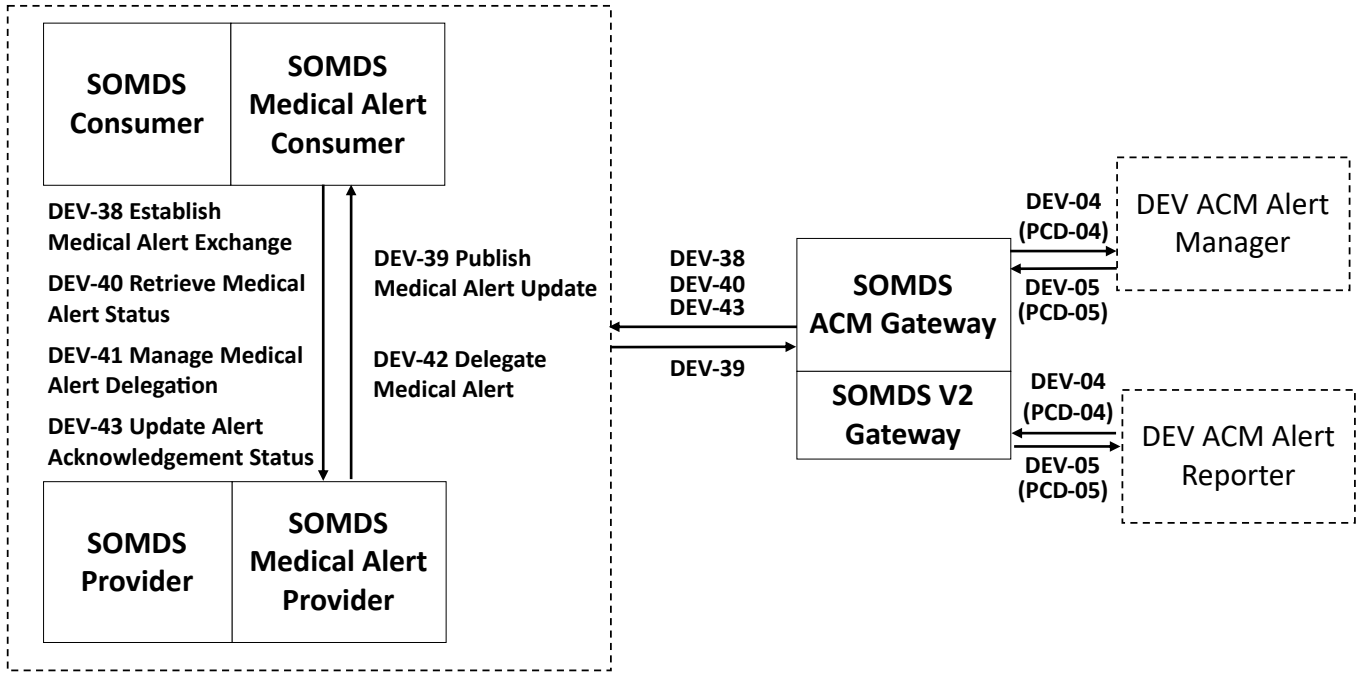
SOMDS Consumer

SOMDS Medical Alert Consumer

DEV-38 Establish Medical Alert Exchange

DEV-40 Retrieve Medical Alert Status

DEV-41 Manage Medical Alert Delegation

DEV-43 Update Alert Acknowledgement Status

DEV-39 Publish Medical Alert Update

DEV-42 Delegate Medical Alert

SOMDS Provider

SOMDS Medical Alert Provider

DEV-38
DEV-40
DEV-43

DEV-39

SOMDS ACM Gateway

SOMDS V2 Gateway

DEV-04 (PCD-04)

DEV-05 (PCD-05)

DEV ACM Alert Manager

DEV-04 (PCD-04)

DEV-05 (PCD-05)

DEV ACM Alert Reporter